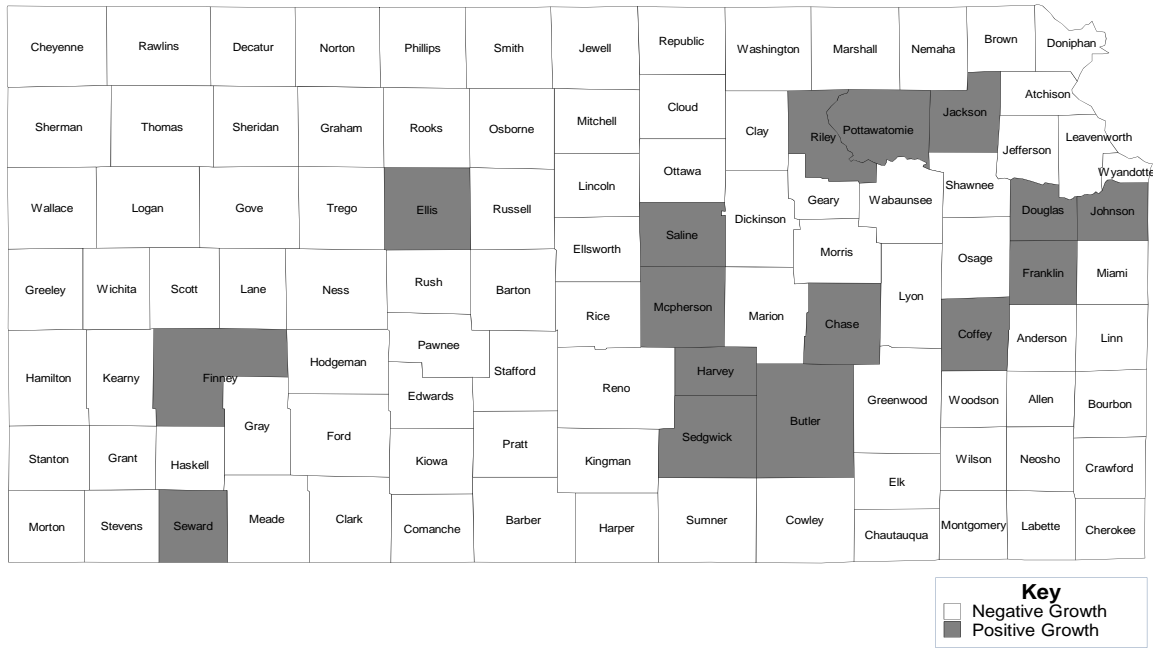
Cheyenne
Rawlins
Decatur
Norton
Phillips
Smith
Jewell
Republic
Washington
Marshall
Nemaha
Brown
Doniphan
Atchison
Sherman
Thomas
Sheridan
Graham
Rooks
Osborne
Mitchell
Cloud
Clay
Riley
Pottawatomie
Jackson
Jefferson
Leavenworth
Wyandotte
Ottawa
Lincoln
Wallace
Logan
Gove
Trego
Ellis
Russell
Saline
Dickinson
Geary
Wabaunsee
Shawnee
Douglas
Johnson
Ellsworth
Morris
Osage
Greeley
Wichita
Scott
Lane
Ness
Rush
Barton
Rice
Mcpherson
Marion
Chase
Lyon
Franklin
Miami
Pawnee
Coffey
Anderson
Linn
Hamilton
Kearny
Finney
Hodgeman
Stafford
Reno
Harvey
Edwards
Greenwood
Woodson
Allen
Bourbon
Gray
Ford
Butler
Stanton
Grant
Haskell
Kiowa
Pratt
Sedgwick
Kingman
Wilson
Neosho
Crawford
Elk
Morton
Stevens
Seward
Meade
Clark
Comanche
Barber
Harper
Sumner
Cowley
Chautauqua
Montgomery
Labette
Cherokee

Key
Negative Growth
Positive Growth